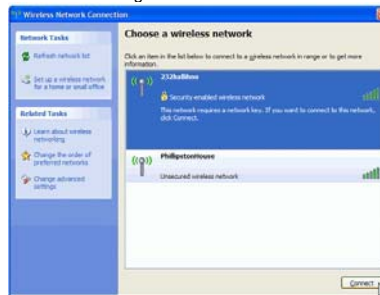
Wireless Network Connection

Network Tasks

Refresh network list

Set up a wireless network for a home or small office

Related Tasks

Learn about wireless networking

Change the order of preferred networks

Change advanced settings

Choose a wireless network

Click an item in the list below to connect to a wireless network in range or to get more information.

232ka8hoe

Security-enabled wireless network

This network requires a network key. If you want to connect to this network, click Connect.

PhillipstonHouse

Unsecured wireless network

Connect